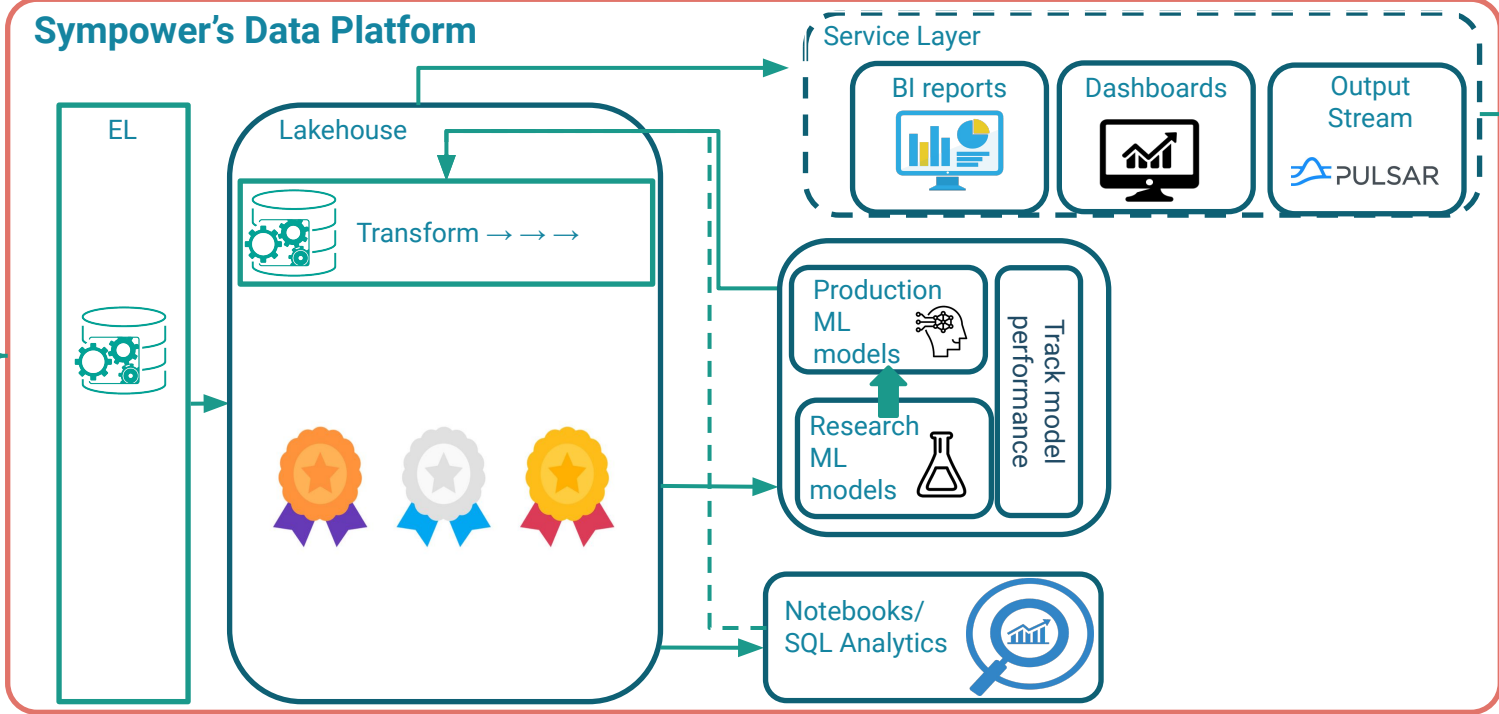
Sympower's Data Platform

Service Layer

BI reports

Dashboards

Output Stream

PULSAR

EL

Lakehouse

Transform → → →

Production ML models

Research ML models

Track model performance

Notebooks/ SQL Analytics